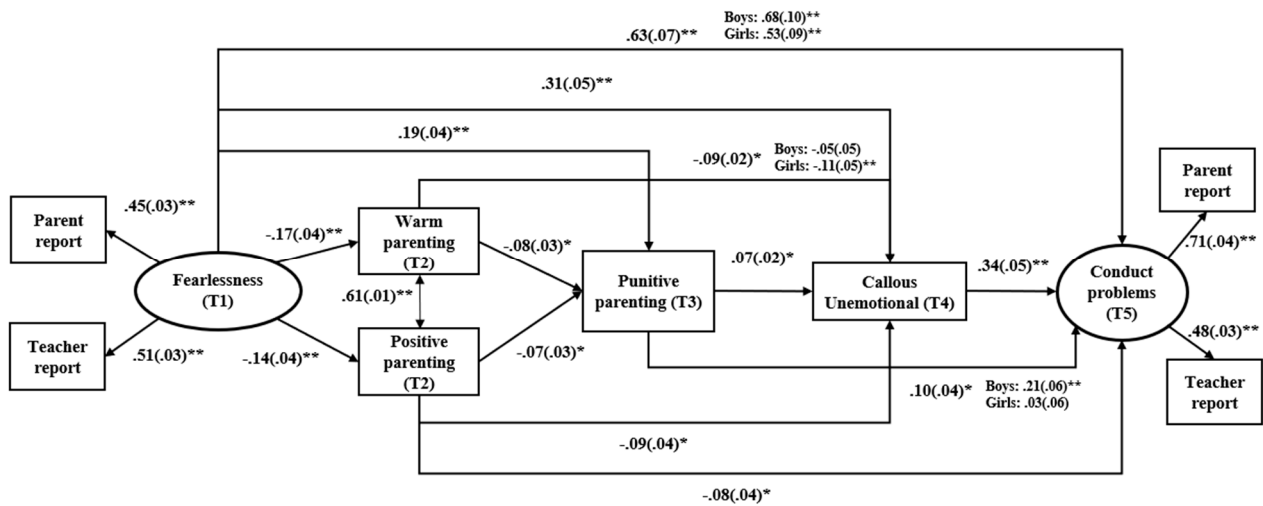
Boys: .68(.10)**
Girls: .53(.09)**

.63(.07)**

.31(.05)**

.19(.04)**

-.09(.02)*

Boys: -.05(.05)
Girls: -.11(.05)**

Parent report

.45(.03)**

-.17(.04)**

Warm parenting (T2)

-.08(.03)*

Fearlessness (T1)

.61(.01)**

Punitive parenting (T3)

.07(.02)*

Callous Unemotional (T4)

.34(.05)**

Conduct problems (T5)

Parent report

.71(.04)**

Teacher report

.51(.03)**

-.14(.04)**

Positive parenting (T2)

-.07(.03)*

.48(.03)**

Teacher report

.10(.04)*

Boys: .21(.06)**
Girls: .03(.06)

-.09(.04)*

-.08(.04)*